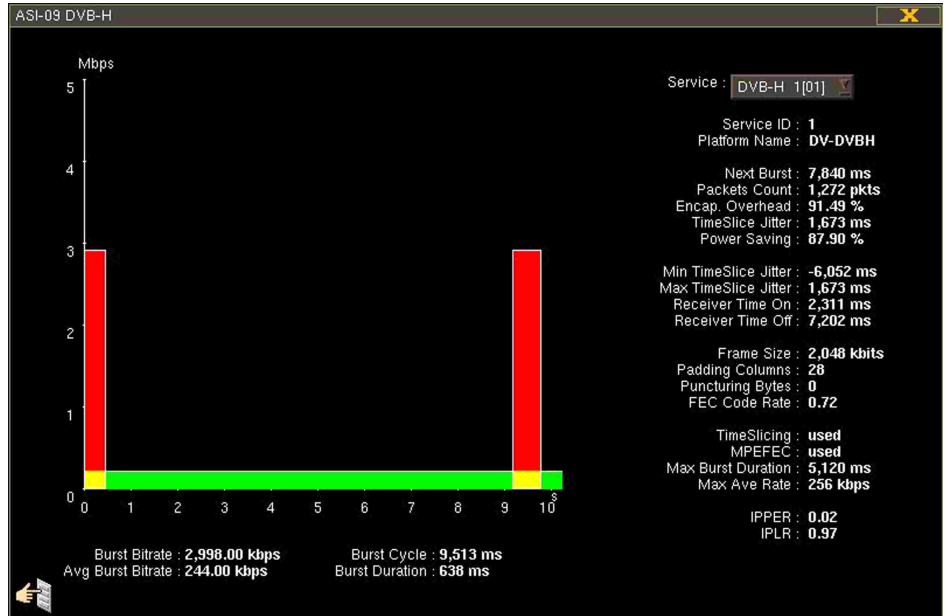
ASI-09 DVB-H

X

Mbps

5
4
3
2
1
0

0 1 2 3 4 5 6 7 8 9 10 s

Burst Bitrate : 2,998.00 kbps
Avg Burst Bitrate : 244.00 kbps

Burst Cycle : 9,513 ms
Burst Duration : 638 ms

Service : DVB-H 1[01]

Service ID : 1
Platform Name : DV-DVBH

Next Burst : 7,840 ms
Packets Count : 1,272 pkts
Encap. Overhead : 91.49 %
TimeSlice Jitter : 1,673 ms
Power Saving : 87.90 %

Min TimeSlice Jitter : -6,052 ms
Max TimeSlice Jitter : 1,673 ms
Receiver Time On : 2,311 ms
Receiver Time Off : 7,202 ms

Frame Size : 2,048 kbits
Padding Columns : 28
Puncturing Bytes : 0
FEC Code Rate : 0.72

TimeSlicing : used
MPEFEC : used
Max Burst Duration : 5,120 ms
Max Ave Rate : 256 kbps

IPPER : 0.02
IPLR : 0.97